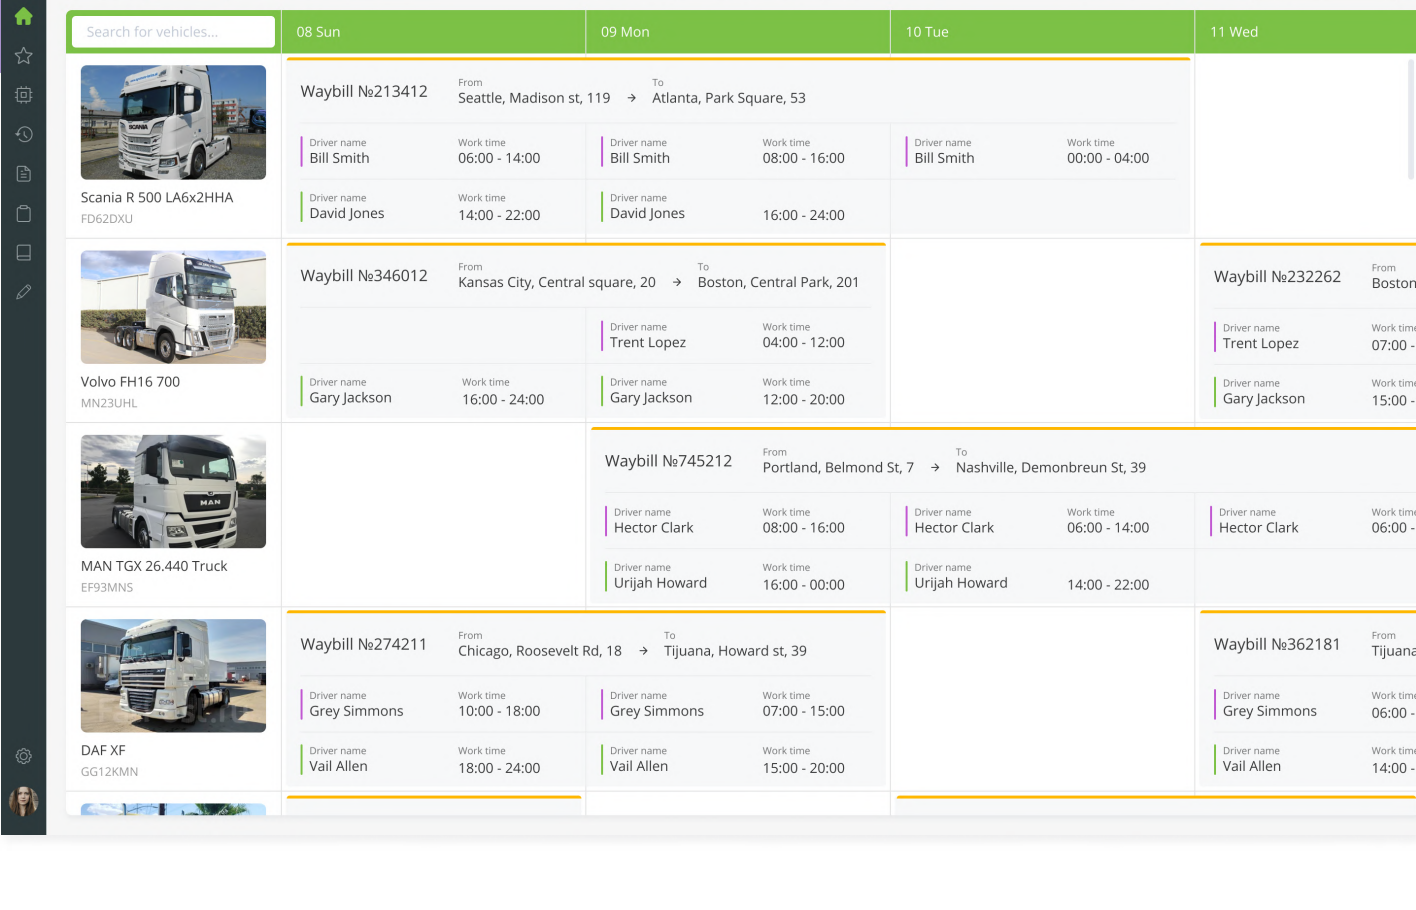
Search for vehicles...

08 Sun

09 Mon

10 Tue

11 Wed

Scania R 500 LA6x2HHA
FD62DXU

Waybill №213412
From
Seattle, Madison st, 119 → To
Atlanta, Park Square, 53

Driver name
Bill Smith
Work time
06:00 - 14:00

Driver name
Bill Smith
Work time
08:00 - 16:00

Driver name
Bill Smith
Work time
00:00 - 04:00

Driver name
David Jones
Work time
14:00 - 22:00

Driver name
David Jones
16:00 - 24:00

Volvo FH16 700
MN23UHL

Waybill №346012
From
Kansas City, Central square, 20 → To
Boston, Central Park, 201

Driver name
Trent Lopez
Work time
04:00 - 12:00

Driver name
Gary Jackson
Work time
16:00 - 24:00

Driver name
Gary Jackson
Work time
12:00 - 20:00

Waybill №232262
From
Boston

Driver name
Trent Lopez
Work time
07:00 -

Driver name
Gary Jackson
Work time
15:00 -

MAN TGX 26.440 Truck
EF93MNS

Waybill №745212
From
Portland, Belmond St, 7 → To
Nashville, Demonbreun St, 39

Driver name
Hector Clark
Work time
08:00 - 16:00

Driver name
Hector Clark
Work time
06:00 - 14:00

Driver name
Hector Clark
Work time
06:00 -

Driver name
Urijah Howard
Work time
16:00 - 00:00

Driver name
Urijah Howard
14:00 - 22:00

DAF XF
GG12KMN

Waybill №274211
From
Chicago, Roosevelt Rd, 18 → To
Tijuana, Howard st, 39

Driver name
Grey Simmons
Work time
10:00 - 18:00

Driver name
Grey Simmons
Work time
07:00 - 15:00

Waybill №362181
From
Tijuana

Driver name
Grey Simmons
Work time
06:00 -

Driver name
Vail Allen
Work time
18:00 - 24:00

Driver name
Vail Allen
Work time
15:00 - 20:00

Driver name
Vail Allen
Work time
14:00 -